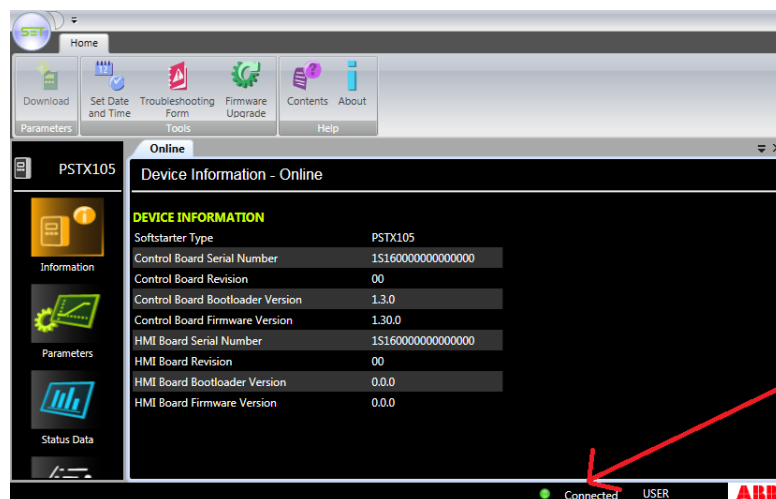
SET

Home

Download
Parameters

Set Date and Time
Troubleshooting Form
Firmware Upgrade
Tools

Contents
About
Help

PSTX105

Information

Parameters

Status Data

Online

Device Information - Online

DEVICE INFORMATION

| | |
|---|---|
| Softstarter Type | PSTX105 |
| Control Board Serial Number | 1S160000000000000 |
| Control Board Revision | 00 |
| Control Board Bootloader Version | 1.3.0 |
| Control Board Firmware Version | 1.30.0 |
| HMI Board Serial Number | 1S160000000000000 |
| HMI Board Revision | 00 |
| HMI Board Bootloader Version | 0.0.0 |
| HMI Board Firmware Version | 0.0.0 |

Connected USER ABB